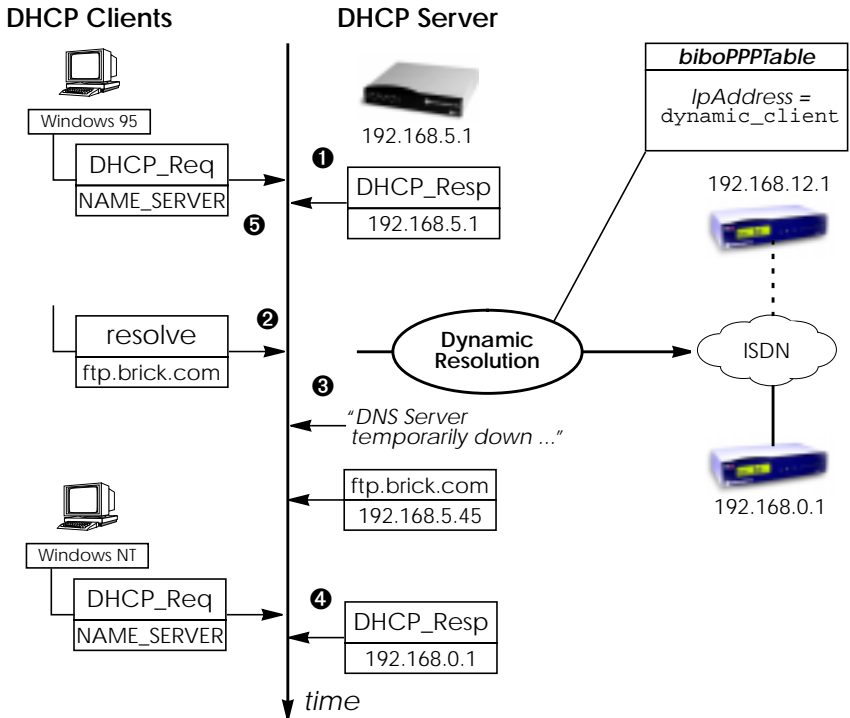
DHCP Clients

DHCP Server

biboPPPTable

IpAddress = dynamic_client

Windows 95

192.168.5.1

DHCP_Req

NAME_SERVER

❶

DHCP_Resp

192.168.5.1

192.168.12.1

❺

❷

resolve

ftp.brick.com

Dynamic Resolution

ISDN

❸

"DNS Server temporarily down ..."

ftp.brick.com

192.168.5.45

192.168.0.1

Windows NT

DHCP_Req

NAME_SERVER

❹

DHCP_Resp

192.168.0.1

time